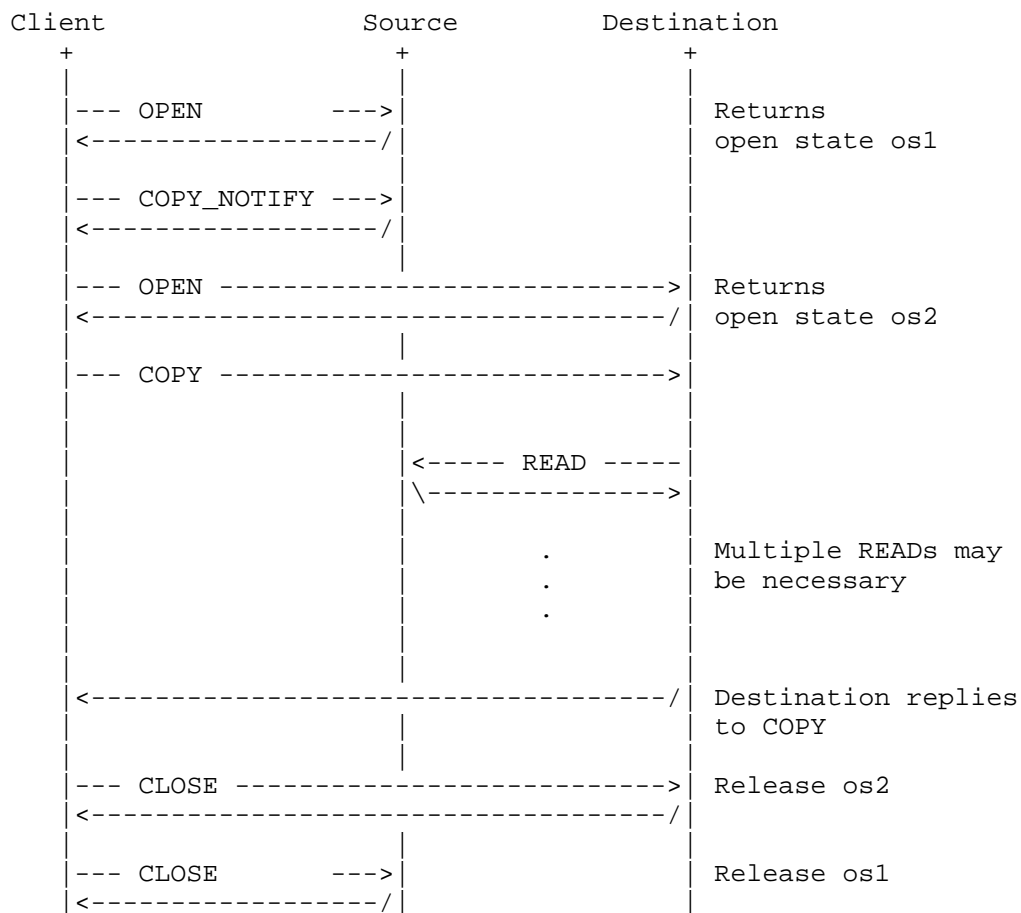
Client Source Destination

OPEN

Returns open state os1

COPY_NOTIFY

OPEN

Returns open state os2

COPY

READ

Multiple READs may be necessary

Destination replies to COPY

CLOSE

Release os2

CLOSE

Release os1